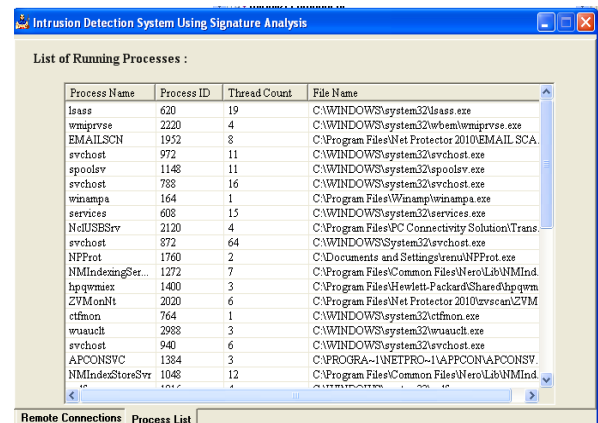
Intrusion Detection System Using Signature Analysis

List of Running Processes :

| Process Name | Process ID | Thread Count | File Name |
|---|---|---|---|
| lsass | 620 | 19 | C:\WINDOWS\system32\lsass.exe |
| wmiprvse | 2220 | 4 | C:\WINDOWS\system32\wbem\wmiprvse.exe |
| EMAILSCN | 1952 | 8 | C:\Program Files\Net Protector 2010\EMAIL SCA. |
| svchost | 972 | 11 | C:\WINDOWS\system32\svchost.exe |
| spoolsv | 1148 | 11 | C:\WINDOWS\system32\spoolsv.exe |
| svchost | 788 | 16 | C:\WINDOWS\system32\svchost.exe |
| winampa | 164 | 1 | C:\Program Files\Winamp\winampa.exe |
| services | 608 | 15 | C:\WINDOWS\system32\services.exe |
| NclUSBSrv | 2120 | 4 | C:\Program Files\PC Connectivity Solution\Trans. |
| svchost | 872 | 64 | C:\WINDOWS\System32\svchost.exe |
| NPProt | 1760 | 2 | C:\Documents and Settings\renu\NPProt.exe |
| NMIndexingSer... | 1272 | 7 | C:\Program Files\Common Files\Nero\Lib\NMInd. |
| hpqwmiex | 1400 | 3 | C:\Program Files\Hewlett-Packard\Shared\hpqwm |
| ZVMonNt | 2020 | 6 | C:\Program Files\Net Protector 2010\zvscan\ZVM |
| ctfmon | 764 | 1 | C:\WINDOWS\system32\ctfmon.exe |
| wuauclt | 2988 | 3 | C:\WINDOWS\system32\wuauclt.exe |
| svchost | 940 | 6 | C:\WINDOWS\system32\svchost.exe |
| APCONSVC | 1384 | 3 | C:\PROGRA~1\NETPRO~1\APPCON\APCONSV. |
| NMIndexStoreSvr | 1048 | 12 | C:\Program Files\Common Files\Nero\Lib\NMInd. |
| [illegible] | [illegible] | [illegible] | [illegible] |

Remote Connections | Process List